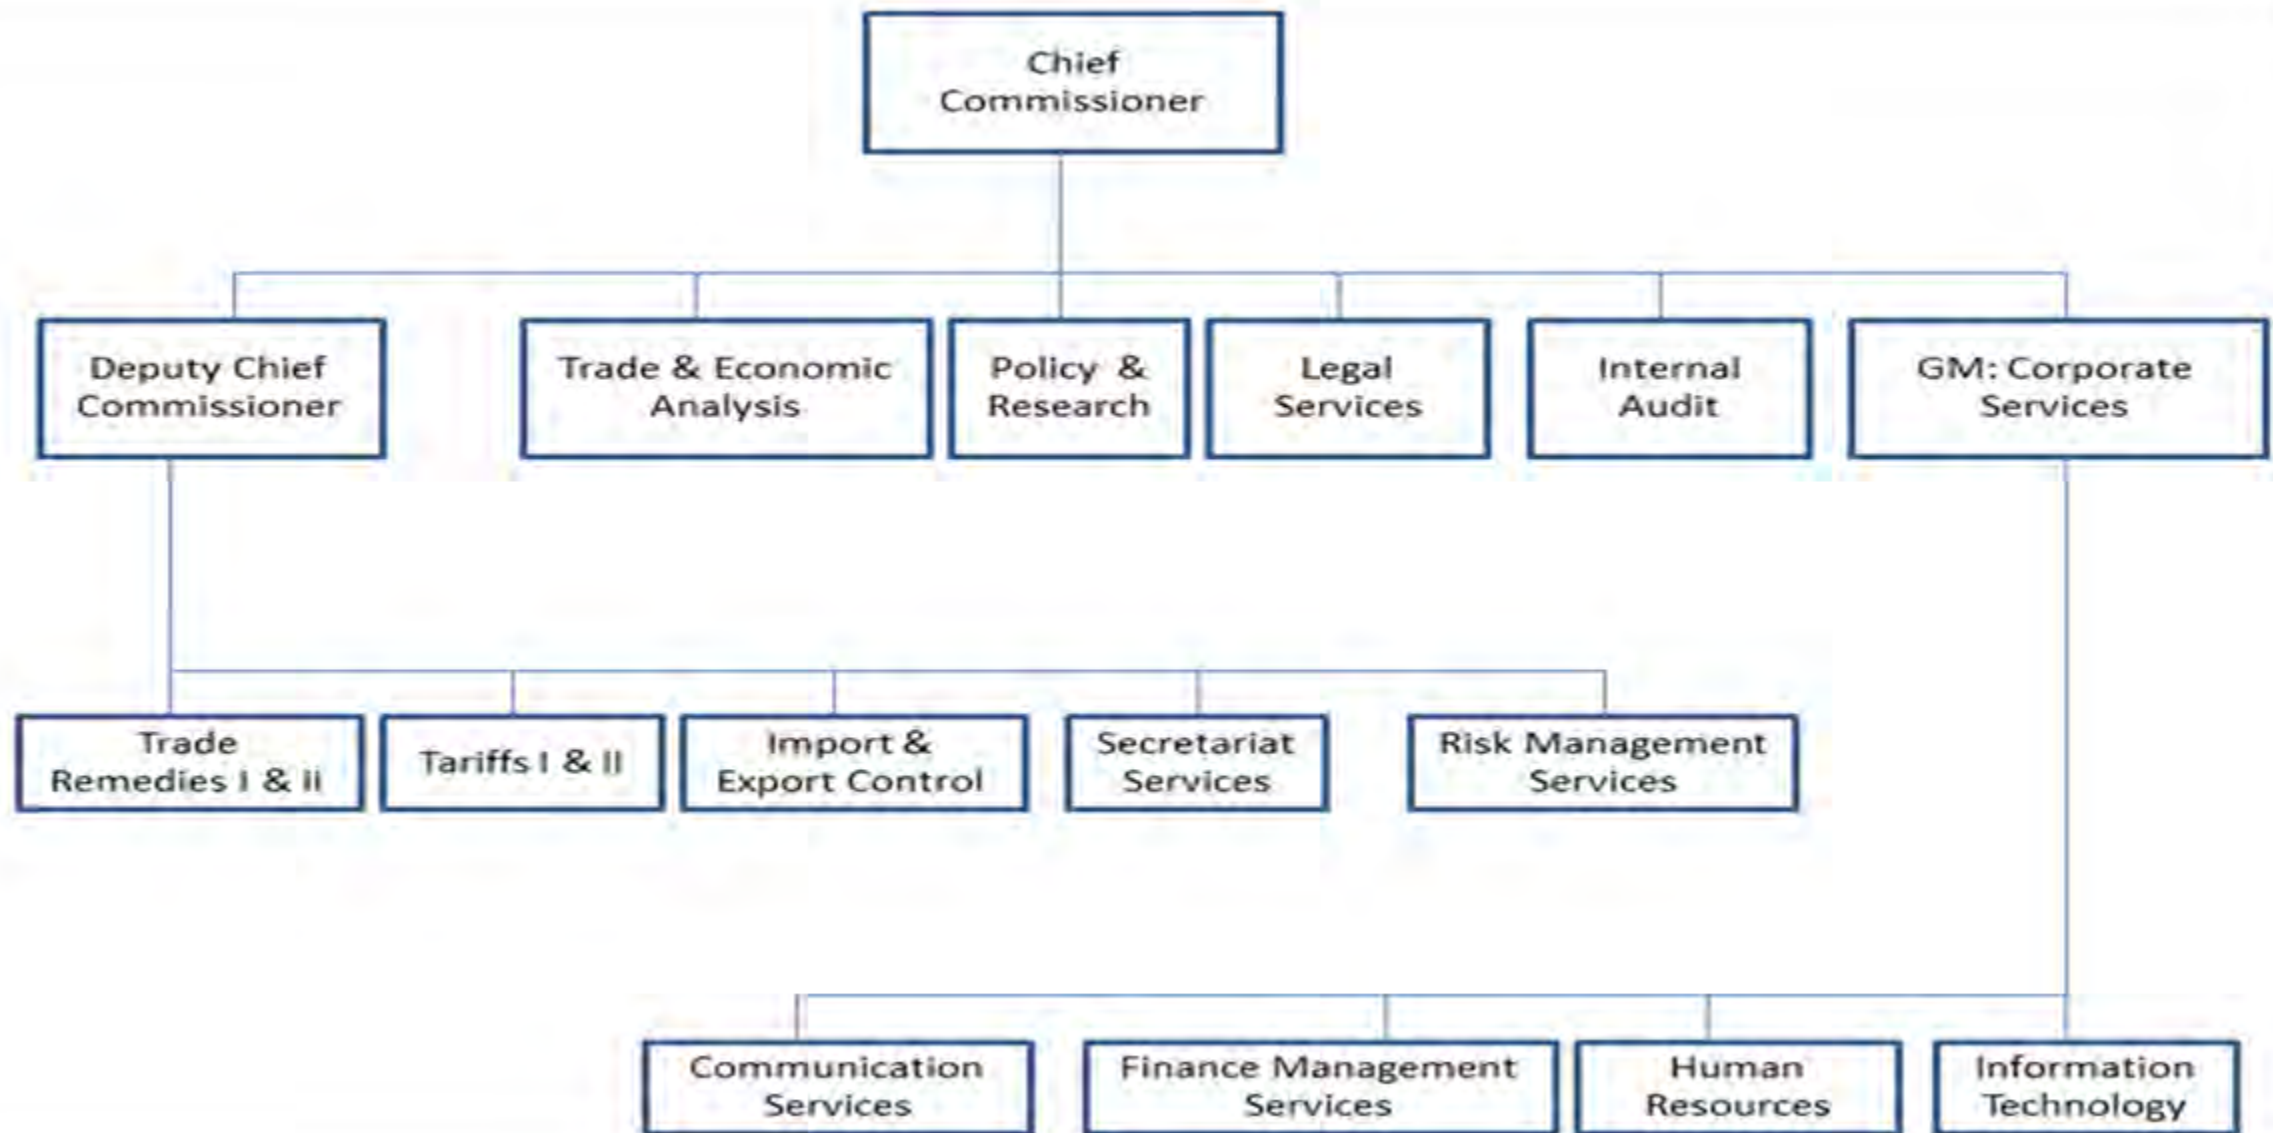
Chief Commissioner

Deputy Chief Commissioner

Trade & Economic Analysis

Policy & Research

Legal Services

Internal Audit

GM: Corporate Services

Trade Remedies I & II

Tariffs I & II

Import & Export Control

Secretariat Services

Risk Management Services

Communication Services

Finance Management Services

Human Resources

Information Technology